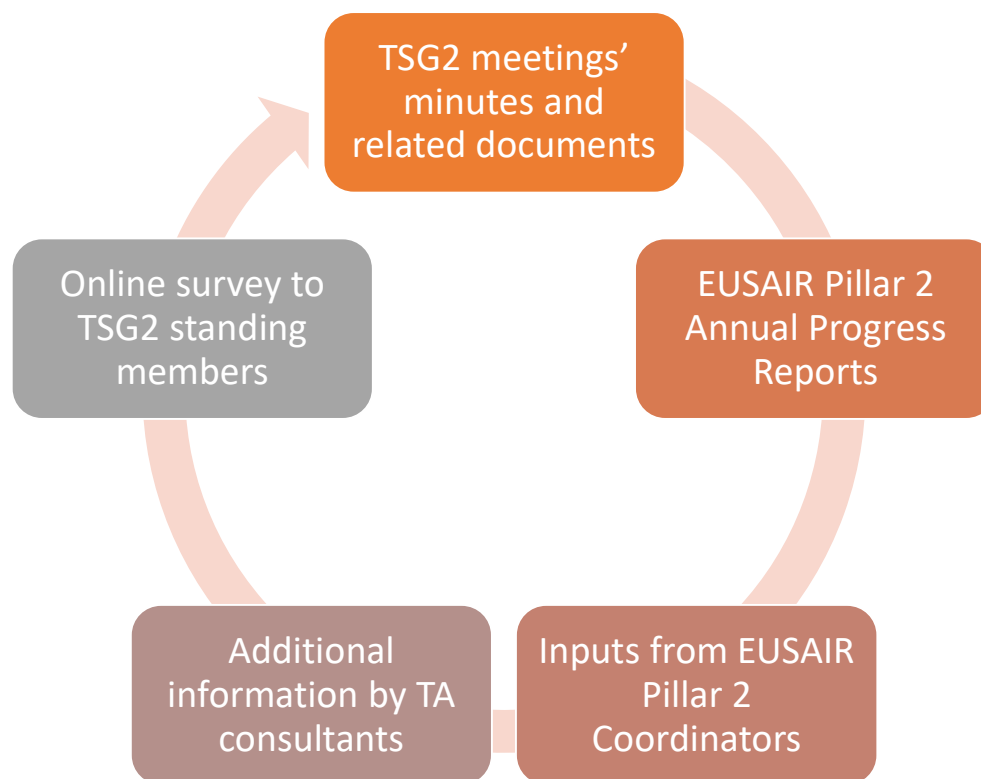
TSG2 meetings' minutes and related documents

EUSAIR Pillar 2 Annual Progress Reports

Inputs from EUSAIR Pillar 2 Coordinators

Additional information by TA consultants

Online survey to TSG2 standing members